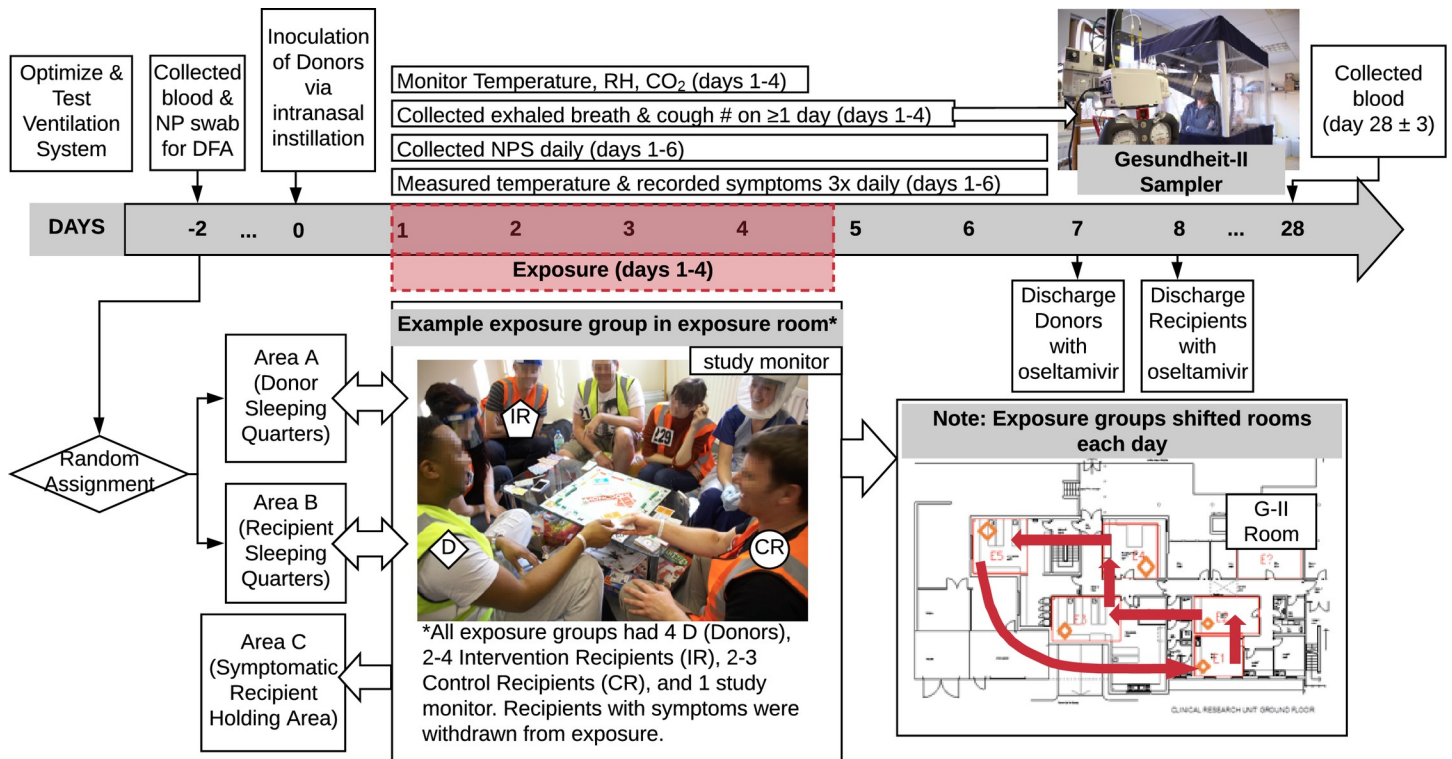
Optimize & Test Ventilation System

Collected blood & NP swab for DFA

Inoculation of Donors via intranasal instillation

Monitor Temperature, RH, $CO_2$ (days 1-4)

Collected exhaled breath & cough # on ≥1 day (days 1-4)

Collected NPS daily (days 1-6)

Measured temperature & recorded symptoms 3x daily (days 1-6)

Gesundheit-II Sampler

Collected blood (day 28 ± 3)

DAYS -2 ... 0 1 2 3 4 5 6 7 8 ... 28

Exposure (days 1-4)

Discharge Donors with oseltamivir

Discharge Recipients with oseltamivir

Example exposure group in exposure room*

study monitor

IR

21

229

D

CR

Random Assignment

Area A (Donor Sleeping Quarters)

Area B (Recipient Sleeping Quarters)

Area C (Symptomatic Recipient Holding Area)

*All exposure groups had 4 D (Donors), 2-4 Intervention Recipients (IR), 2-3 Control Recipients (CR), and 1 study monitor. Recipients with symptoms were withdrawn from exposure.

Note: Exposure groups shifted rooms each day

G-II Room

E5

E4

E3

E2

E1

CLINICAL RESEARCH UNIT GROUND FLOOR